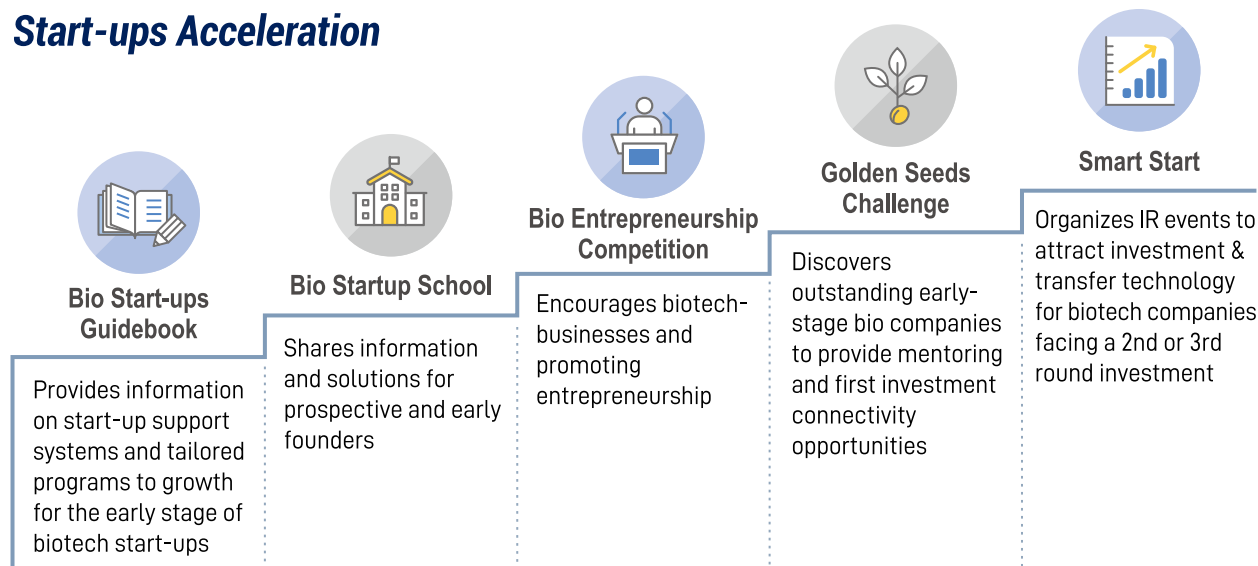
Start-ups Acceleration

Bio Start-ups Guidebook

Provides information on start-up support systems and tailored programs to growth for the early stage of biotech start-ups

Bio Startup School

Shares information and solutions for prospective and early founders

Bio Entrepreneurship Competition

Encourages biotech-businesses and promoting entrepreneurship

Golden Seeds Challenge

Discovers outstanding early-stage bio companies to provide mentoring and first investment connectivity opportunities

Smart Start

Organizes IR events to attract investment & transfer technology for biotech companies facing a 2nd or 3rd round investment